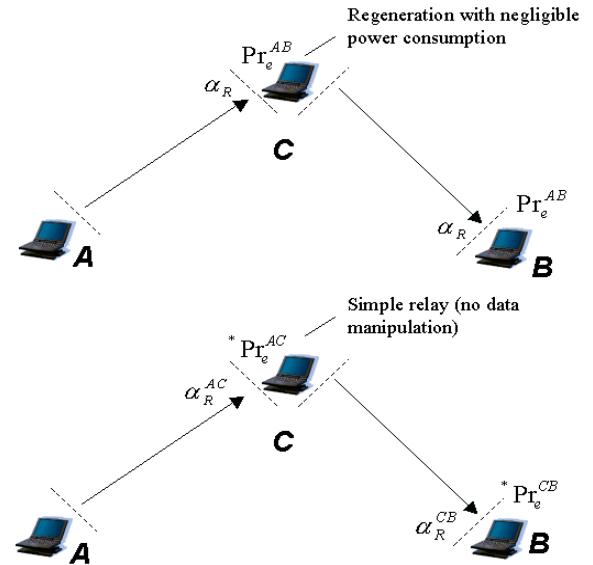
Regeneration with negligible power consumption

$\mathrm{Pr}_e^{AB}$

$\alpha_R$

C

$\alpha_R$

$\mathrm{Pr}_e^{AB}$

A

B

Simple relay (no data manipulation)

$^*\mathrm{Pr}_e^{AC}$

$\alpha_R^{AC}$

C

$^*\mathrm{Pr}_e^{CB}$

$\alpha_R^{CB}$

A

B